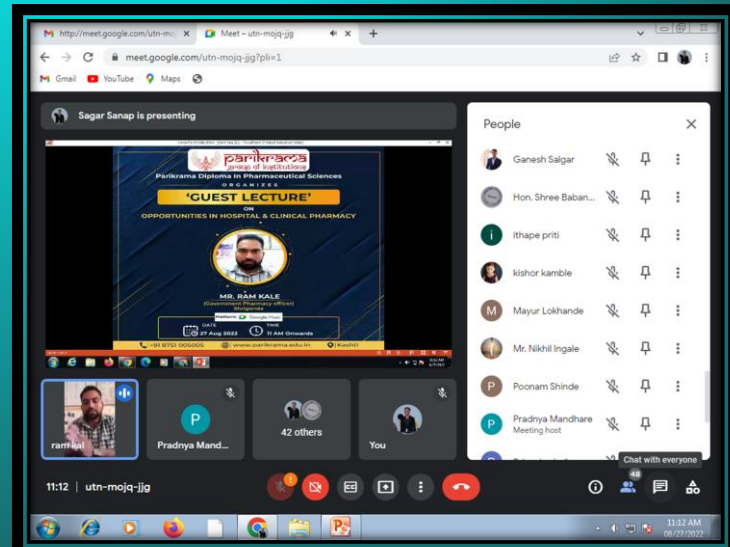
http://meet.google.com/utn-mo
Meet – utn-mojq-jjg
meet.google.com/utn-mojq-jjg?pli=1
Gmail YouTube Maps

Sagar Sanap is presenting

parikrama group of institutions
Parikrama Diploma In Pharmaceutical Sciences
ORGANIZES
'GUEST LECTURE'
ON
OPPORTUNITIES IN HOSPITAL & CLINICAL PHARMACY
MR. RAM KALE
(Government Pharmacy officer)
Shrigonda
Platform: Google Meet
DATE 27 Aug 2022
TIME 11 AM Onwards
+91 8751 005005
www.parikrama.edu.in
Kashti

ram kal
Pradnya Mand...
42 others
You

People
Ganesh Salgar
Hon. Shree Baban...
ithape priti
kishor kamble
Mayur Lokhande
Mr. Nikhil Ingale
Poonam Shinde
Pradnya Mandhare
Meeting host

11:12 | utn-mojq-jjg
48
Chat with everyone
11:12 AM
08/27/2022